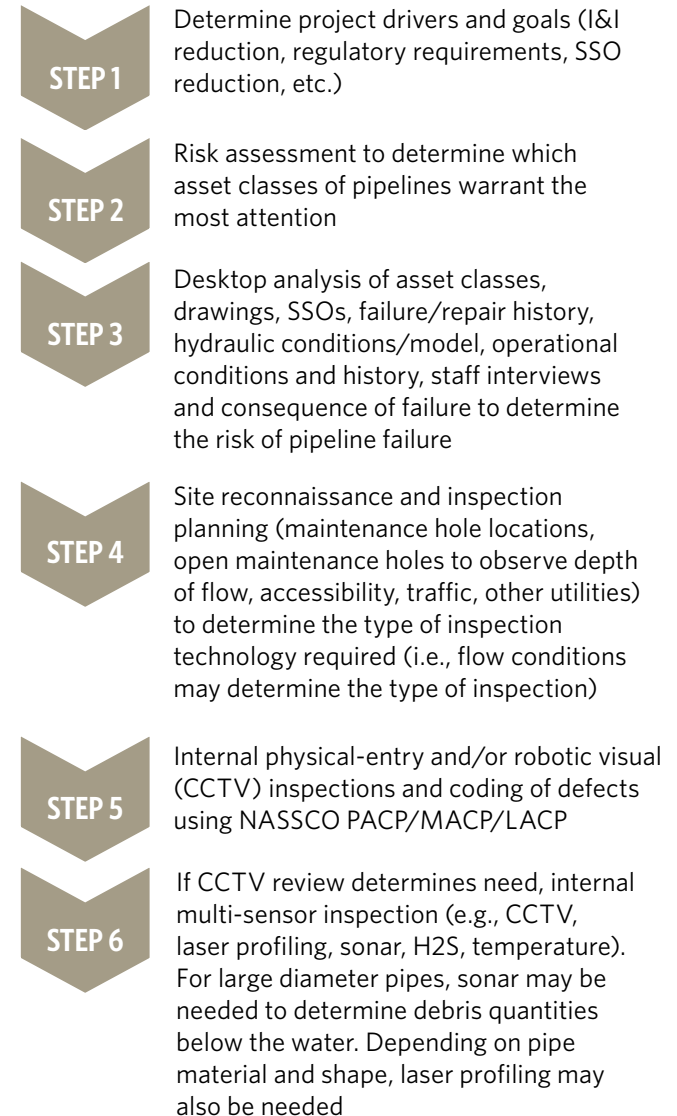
STEP 1

Determine project drivers and goals (I&I reduction, regulatory requirements, SSO reduction, etc.)

STEP 2

Risk assessment to determine which asset classes of pipelines warrant the most attention

STEP 3

Desktop analysis of asset classes, drawings, SSOs, failure/repair history, hydraulic conditions/model, operational conditions and history, staff interviews and consequence of failure to determine the risk of pipeline failure

STEP 4

Site reconnaissance and inspection planning (maintenance hole locations, open maintenance holes to observe depth of flow, accessibility, traffic, other utilities) to determine the type of inspection technology required (i.e., flow conditions may determine the type of inspection)

STEP 5

Internal physical-entry and/or robotic visual (CCTV) inspections and coding of defects using NASSCO PACP/MACP/LACP

STEP 6

If CCTV review determines need, internal multi-sensor inspection (e.g., CCTV, laser profiling, sonar, H2S, temperature). For large diameter pipes, sonar may be needed to determine debris quantities below the water. Depending on pipe material and shape, laser profiling may also be needed